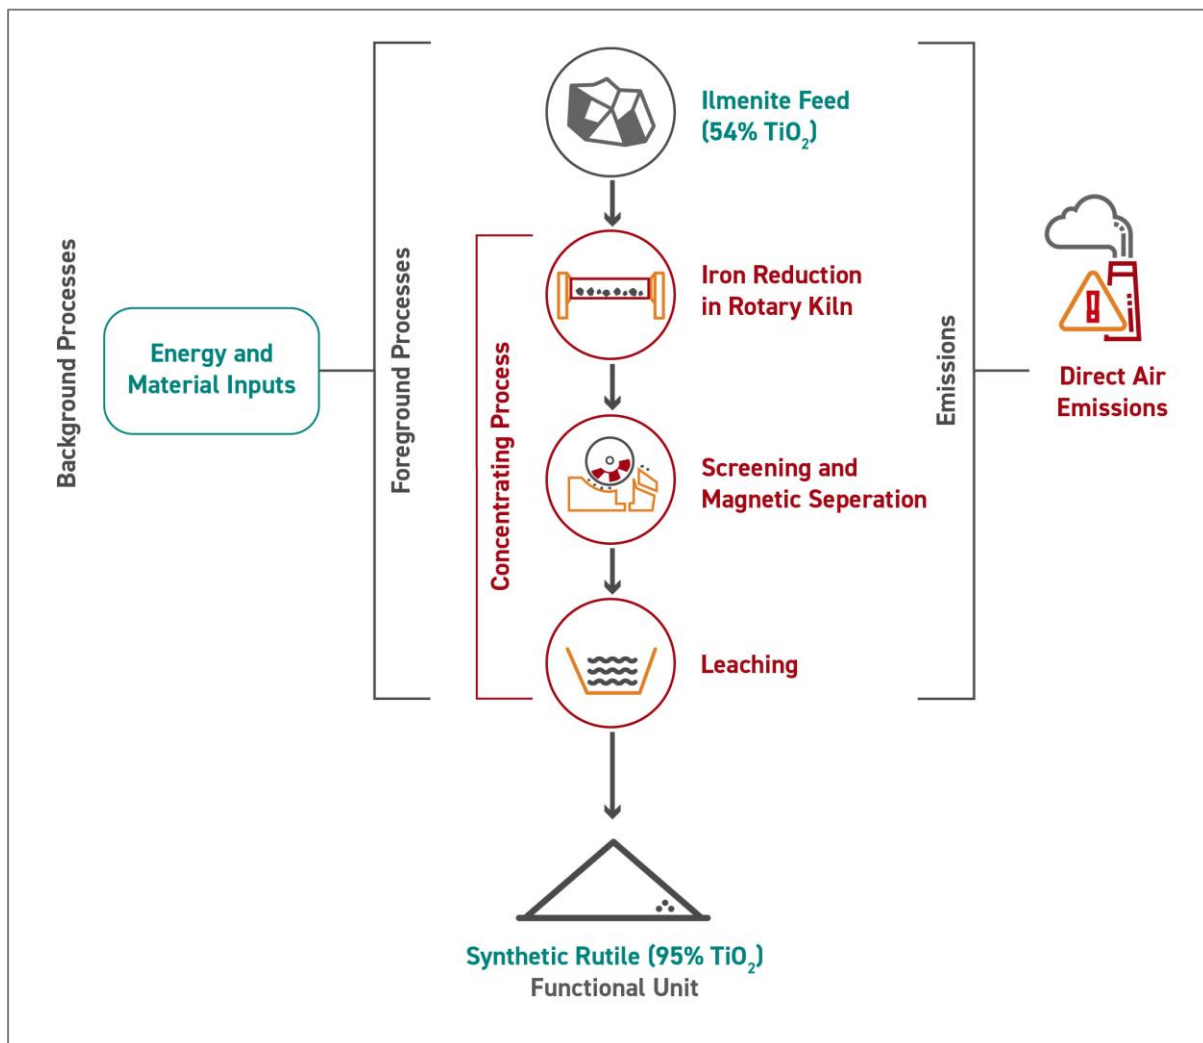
Background Processes

Energy and Material Inputs

Foreground Processes

Concentrating Process

Ilmenite Feed ($54\%$ $TiO_2$)

Iron Reduction in Rotary Kiln

Screening and Magnetic Seperation

Leaching

Emissions

Direct Air Emissions

Synthetic Rutile ($95\%$ $TiO_2$)
Functional Unit